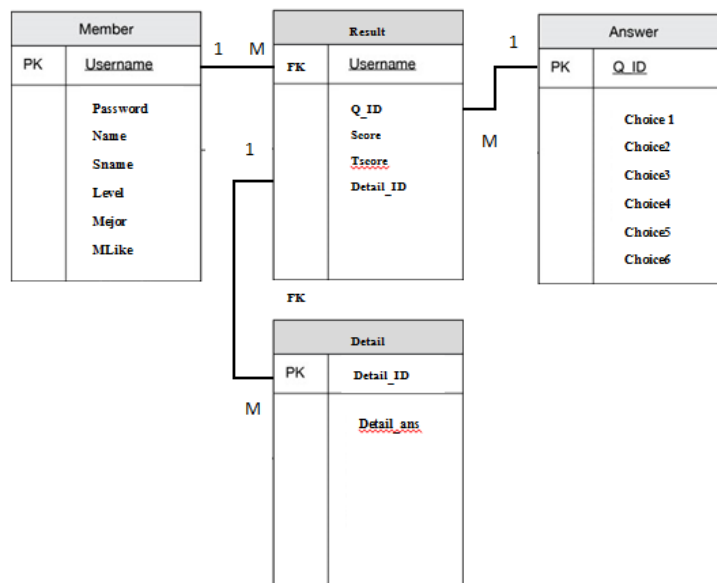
Member

PK Username

Password
Name
Sname
Level
Mejor
MLike

1 M

Result

FK Username

Q_ID
Score
Tscore
Detail_ID

1

M

1

Answer

PK Q_ID

Choice 1
Choice2
Choice3
Choice4
Choice5
Choice6

FK

Detail

PK Detail_ID

M

Detail_ans